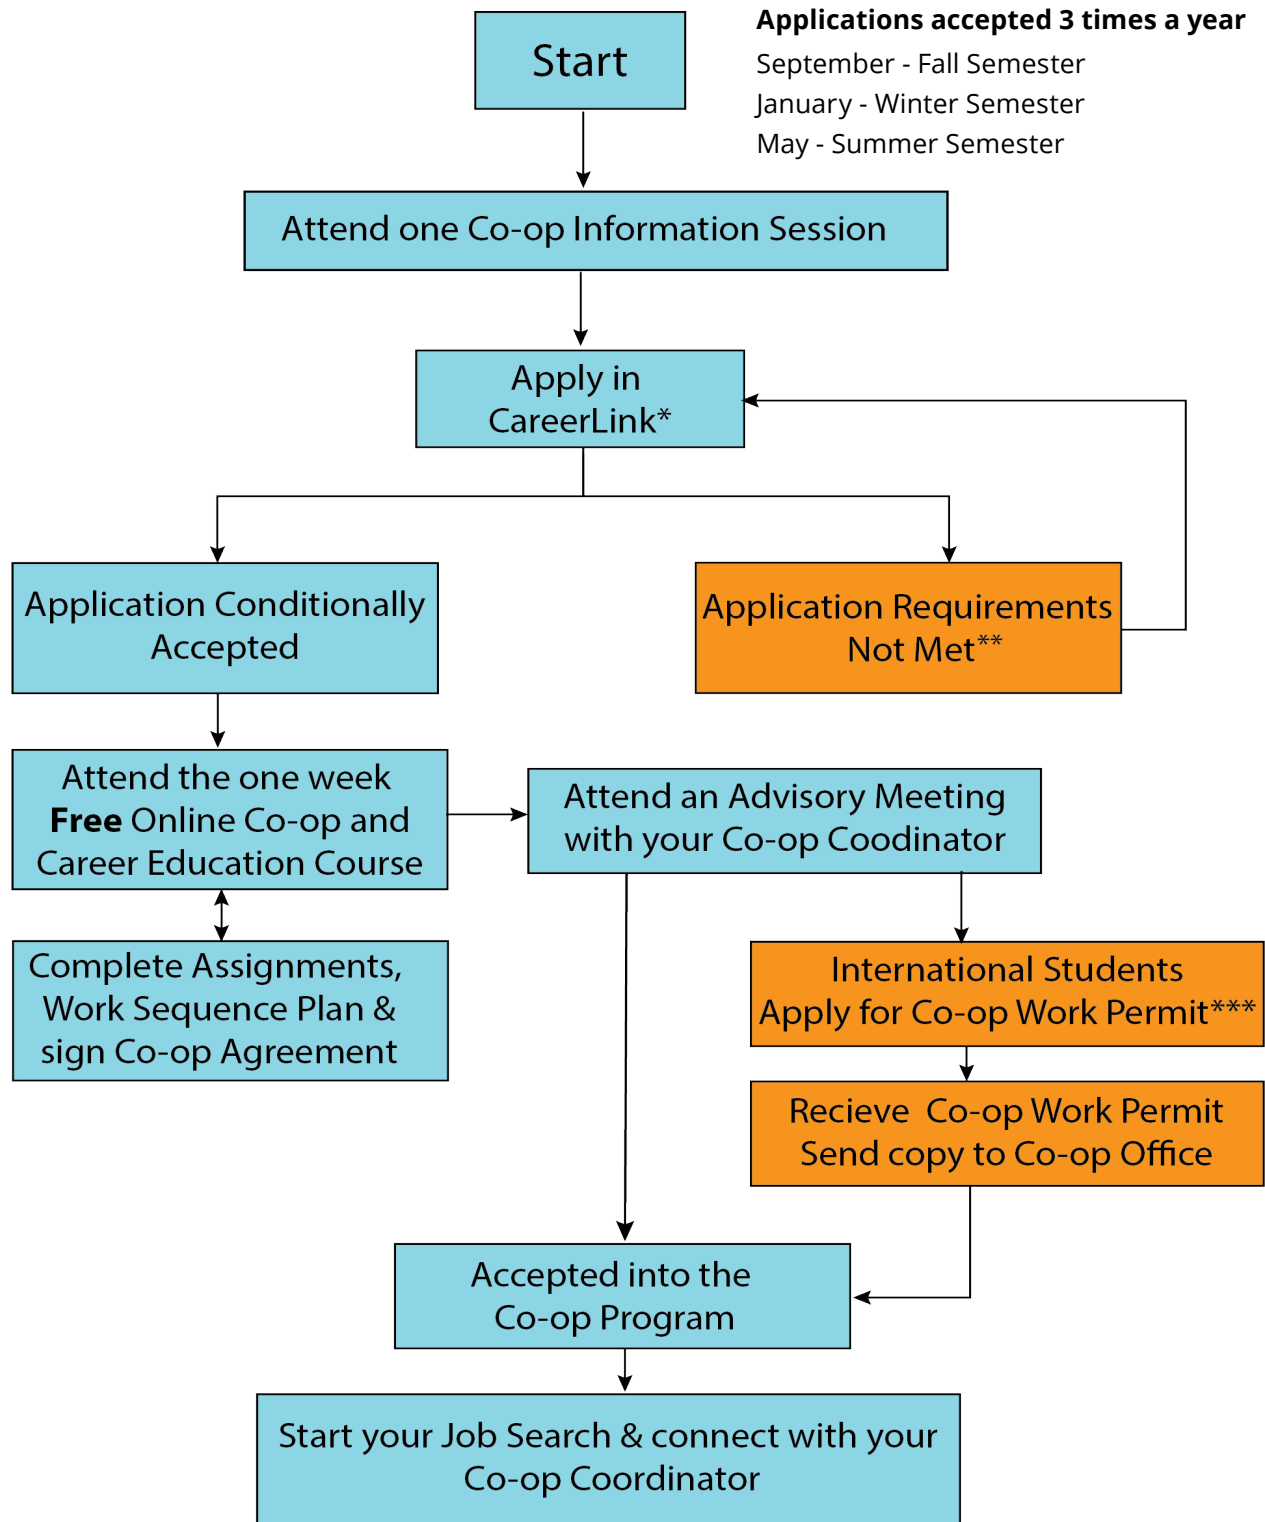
Start

Applications accepted 3 times a year
September - Fall Semester
January - Winter Semester
May - Summer Semester

Attend one Co-op Information Session

Apply in CareerLink*

Application Conditionally Accepted

Application Requirements Not Met**

Attend the one week **Free** Online Co-op and Career Education Course

Attend an Advisory Meeting with your Co-op Coodinator

Complete Assignments, Work Sequence Plan & sign Co-op Agreement

International Students Apply for Co-op Work Permit***

Recieve Co-op Work Permit Send copy to Co-op Office

Accepted into the Co-op Program

Start your Job Search & connect with your Co-op Coordinator